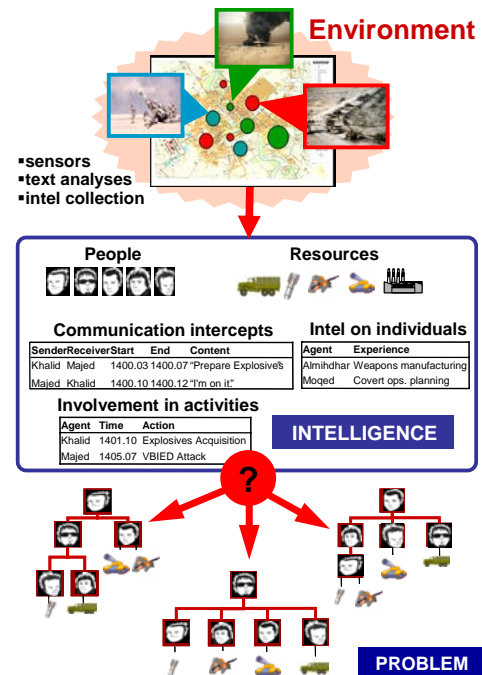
Environment

▪sensors
▪text analyses
▪intel collection

People

Resources

Communication intercepts

| Sender | Receiver | Start | End | Content |
|---|---|---|---|---|
| Khalid | Majed | 1400.03 | 1400.07 | "Prepare Explosives" |
| Majed | Khalid | 1400.10 | 1400.12 | "I'm on it." |

Intel on individuals

| Agent | Experience |
|---|---|
| Almihdhar | Weapons manufacturing |
| Moqed | Covert ops. planning |

Involvement in activities

| Agent | Time | Action |
|---|---|---|
| Khalid | 1401.10 | Explosives Acquisition |
| Majed | 1405.07 | VBIED Attack |

INTELLIGENCE

?

PROBLEM